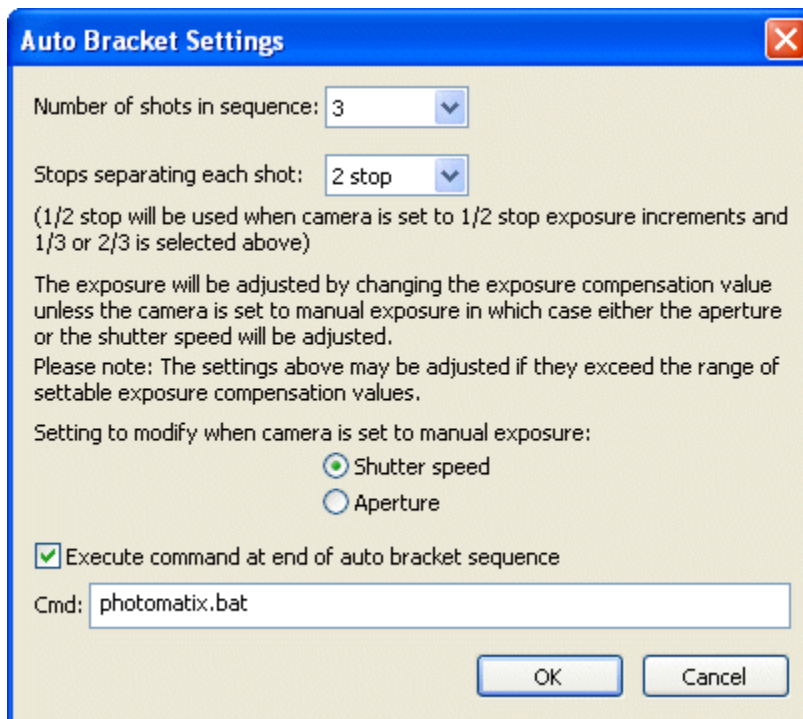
Auto Bracket Settings

Number of shots in sequence: 3

Stops separating each shot: 2 stop

(1/2 stop will be used when camera is set to 1/2 stop exposure increments and 1/3 or 2/3 is selected above)

The exposure will be adjusted by changing the exposure compensation value unless the camera is set to manual exposure in which case either the aperture or the shutter speed will be adjusted.
Please note: The settings above may be adjusted if they exceed the range of settable exposure compensation values.

Setting to modify when camera is set to manual exposure:

Shutter speed

Aperture

Execute command at end of auto bracket sequence

Cmd: photomatix.bat

OK

Cancel